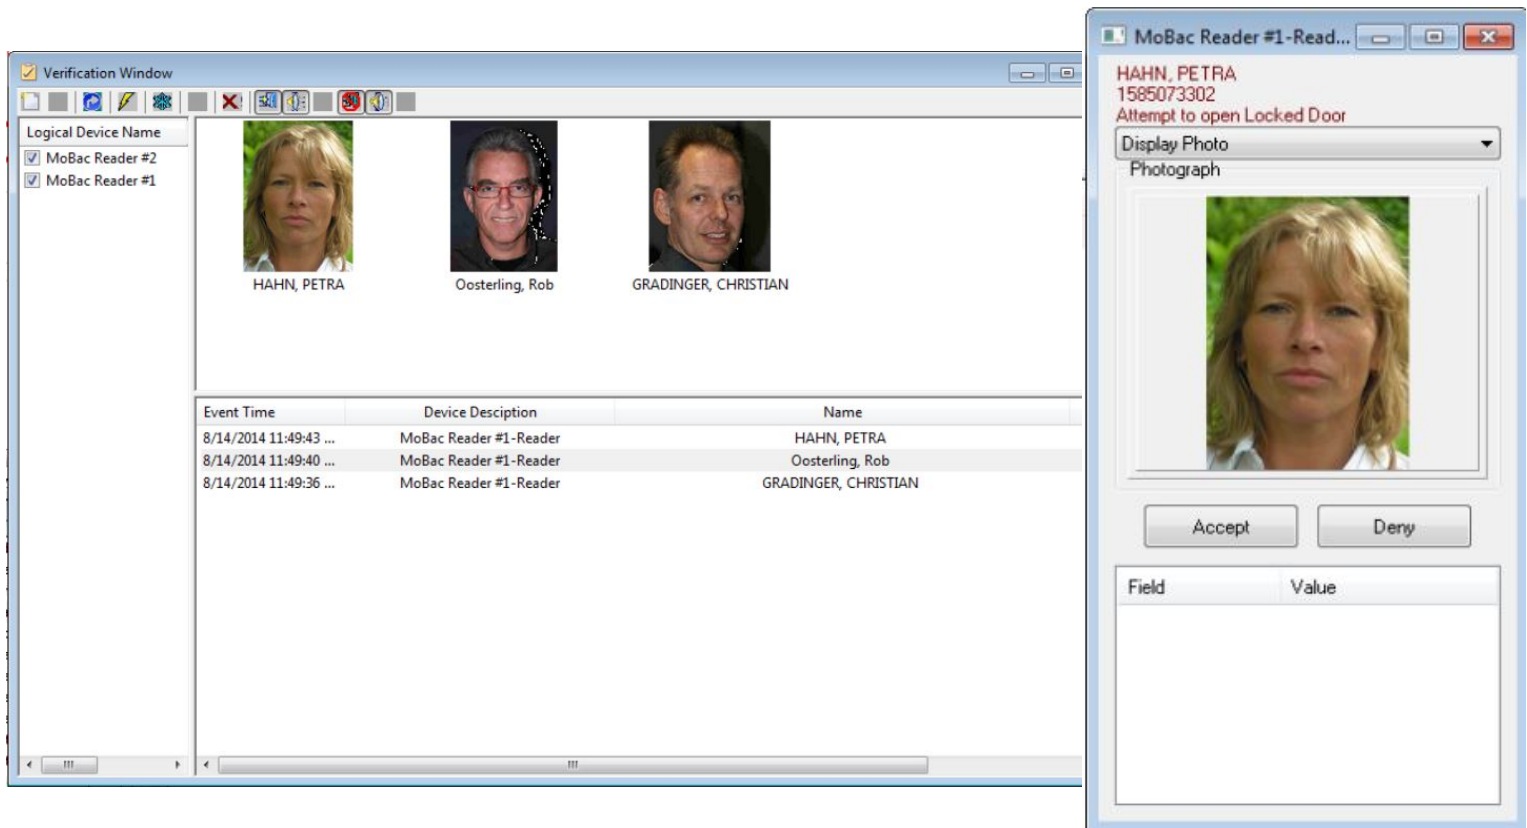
Verification Window

Logical Device Name
MoBac Reader #2
MoBac Reader #1

HAHN, PETRA
Oosterling, Rob
GRADINGER, CHRISTIAN

| Event Time | Device Desciption | Name |
|---|---|---|
| 8/14/2014 11:49:43 ... | MoBac Reader #1-Reader | HAHN, PETRA |
| 8/14/2014 11:49:40 ... | MoBac Reader #1-Reader | Oosterling, Rob |
| 8/14/2014 11:49:36 ... | MoBac Reader #1-Reader | GRADINGER, CHRISTIAN |

MoBac Reader #1-Read...
HAHN, PETRA
1585073302
Attempt to open Locked Door
Display Photo
Photograph
Accept
Deny

| Field | Value |
|---|---|